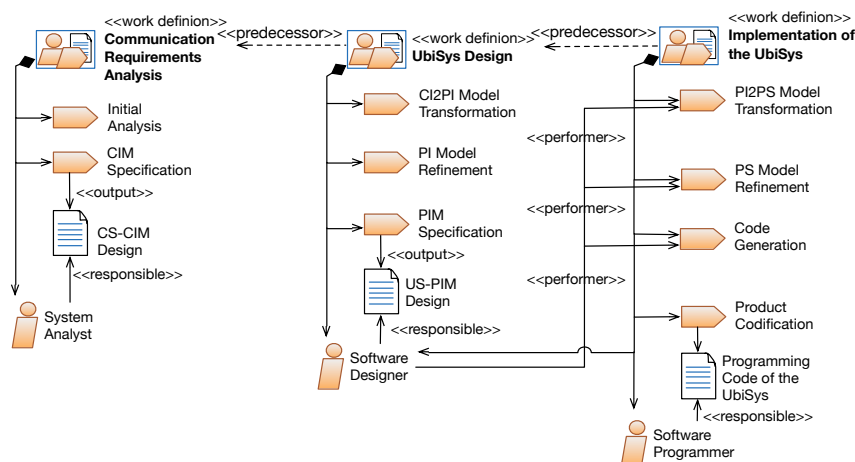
<<work definion>>
Communication Requirements Analysis

<<predecessor>>

<<work definion>>
UbiSys Design

<<predecessor>>

<<work definion>>
Implementation of the UbiSys

Initial Analysis

CIM Specification

<<output>>

CS-CIM Design

<<responsible>>

System Analyst

CI2PI Model Transformation

PI Model Refinement

PIM Specification

<<output>>

US-PIM Design

<<responsible>>

Software Designer

<<performer>>

<<performer>>

<<performer>>

PI2PS Model Transformation

PS Model Refinement

Code Generation

Product Codification

Programming Code of the UbiSys

<<responsible>>

Software Programmer